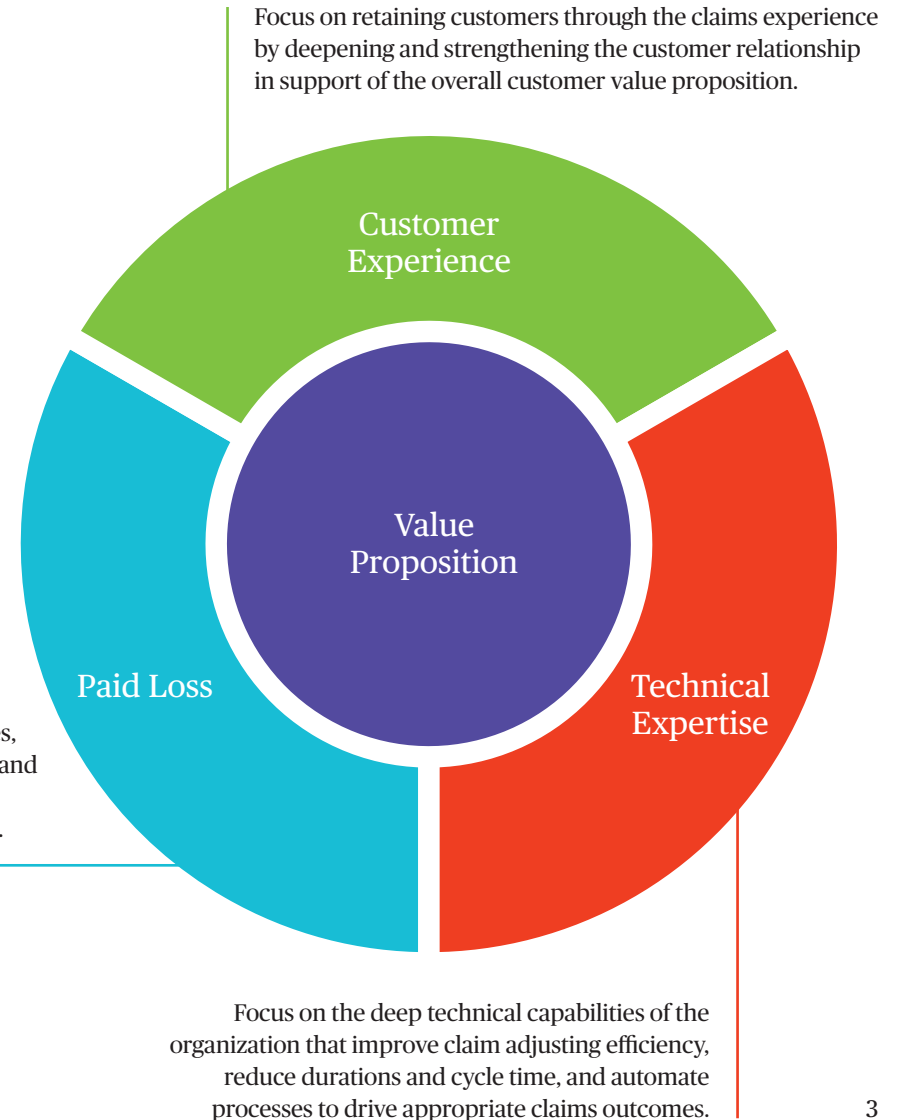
Focus on retaining customers through the claims experience by deepening and strengthening the customer relationship in support of the overall customer value proposition.

Customer Experience

Value Proposition

Paid Loss

Technical Expertise

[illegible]s, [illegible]and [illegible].

Focus on the deep technical capabilities of the organization that improve claim adjusting efficiency, reduce durations and cycle time, and automate processes to drive appropriate claims outcomes.

3